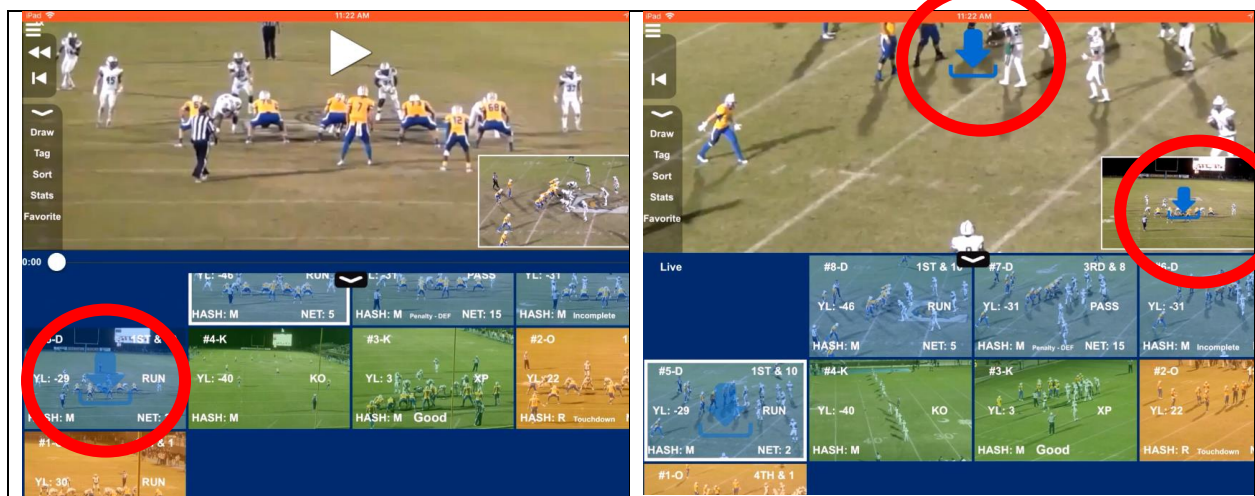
iPad
11:22 AM
Draw
Tag
Sort
Stats
Favorite
0:00
YL: -46 RUN
HASH: M NET: 5
YL: -31 PASS
HASH: M Penalty - DEF NET: 15
YL: -31
HASH: M Incomplete
#5-D 1ST &
YL: -29 RUN
HASH: M NET: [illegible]
#4-K
YL: -40 KO
HASH: M
#3-K
YL: 3 XP
HASH: M Good
#2-O
YL: 22
HASH: R Touchdown
#1-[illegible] & 1
YL: 30

iPad
11:22 AM
Draw
Tag
Sort
Stats
Favorite
Live
#8-D 1ST & 10
YL: -46 RUN
HASH: M NET: 5
#7-D 3RD & 8
YL: -31 PASS
HASH: M Penalty - DEF NET: 15
#6-D
YL: -31
HASH: M Incomplete
#5-D 1ST & 10
YL: -29 RUN
HASH: M NET: 2
#4-K
YL: -40 KO
HASH: M
#3-K
YL: 3 XP
HASH: M Good
#2-O
YL: 22
HASH: R Touchdown
#1-O 4TH & 1